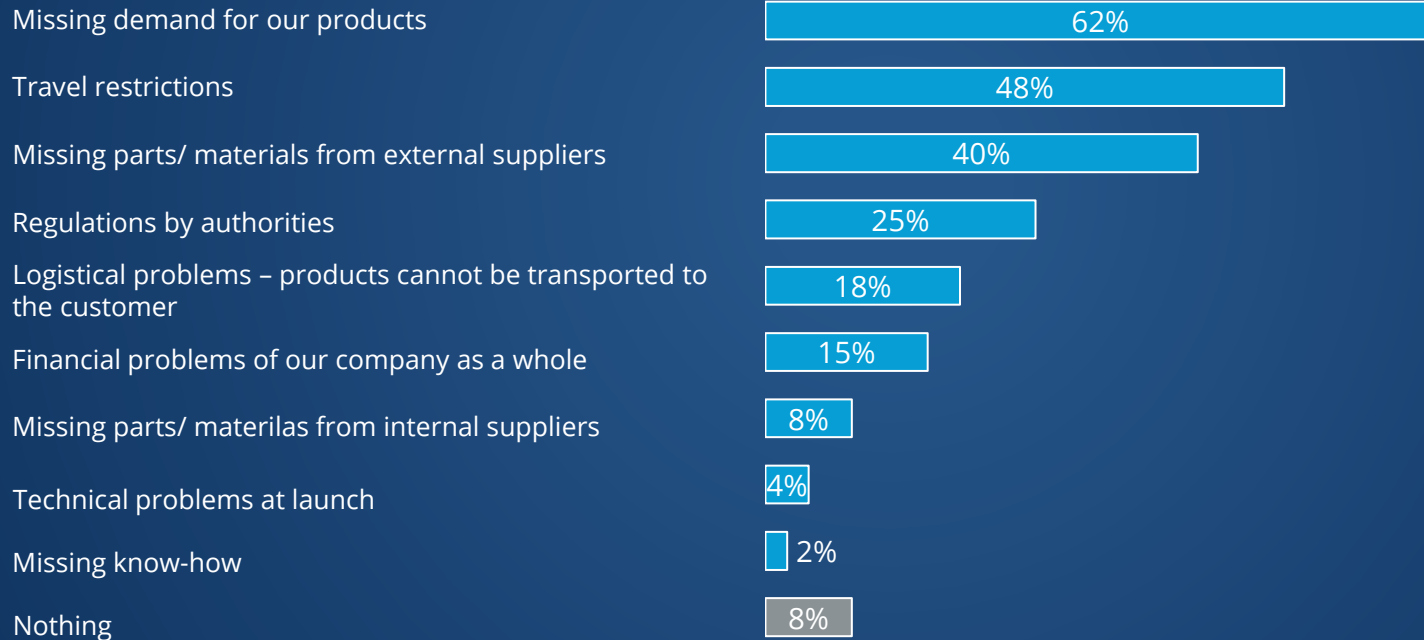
| | |
|---|---|
| Missing demand for our products | 62% |
| Travel restrictions | 48% |
| Missing parts/ materials from external suppliers | 40% |
| Regulations by authorities | 25% |
| Logistical problems – products cannot be transported to the customer | 18% |
| Financial problems of our company as a whole | 15% |
| Missing parts/ materilas from internal suppliers | 8% |
| Technical problems at launch | 4% |
| Missing know-how | 2% |
| Nothing | 8% |